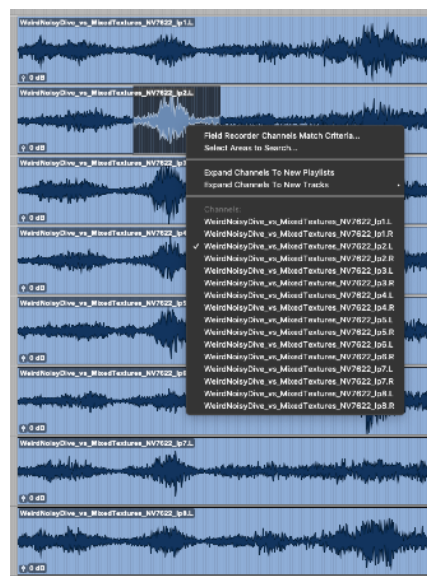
WeirdNoisyDive_vs_MixedTextures_NV7622_lp1.L
0 dB
WeirdNoisyDive_vs_MixedTextures_NV7622_lp2.L
0 dB
WeirdNoisyDive_vs_MixedTextures_NV7622_lp3
0 dB
WeirdNoisyDive_vs_MixedTextures_NV7622_lp4
0 dB
WeirdNoisyDive_vs_MixedTextures_NV7622_lp5
0 dB
WeirdNoisyDive_vs_MixedTextures_NV7622_lp6
0 dB
WeirdNoisyDive_vs_MixedTextures_NV7622_lp7.L
0 dB
WeirdNoisyDive_vs_MixedTextures_NV7622_lp8.L
0 dB

Field Recorder Channels Match Criteria...
Select Areas to Search...
Expand Channels To New Playlists
Expand Channels To New Tracks
Channels:
WeirdNoisyDive_vs_MixedTextures_NV7622_lp1.L
WeirdNoisyDive_vs_MixedTextures_NV7622_lp1.R
✓ WeirdNoisyDive_vs_MixedTextures_NV7622_lp2.L
WeirdNoisyDive_vs_MixedTextures_NV7622_lp2.R
WeirdNoisyDive_vs_MixedTextures_NV7622_lp3.L
WeirdNoisyDive_vs_MixedTextures_NV7622_lp3.R
WeirdNoisyDive_vs_MixedTextures_NV7622_lp4.L
WeirdNoisyDive_vs_MixedTextures_NV7622_lp4.R
WeirdNoisyDive_vs_MixedTextures_NV7622_lp5.L
WeirdNoisyDive_vs_MixedTextures_NV7622_lp5.R
WeirdNoisyDive_vs_MixedTextures_NV7622_lp6.L
WeirdNoisyDive_vs_MixedTextures_NV7622_lp6.R
WeirdNoisyDive_vs_MixedTextures_NV7622_lp7.L
WeirdNoisyDive_vs_MixedTextures_NV7622_lp7.R
WeirdNoisyDive_vs_MixedTextures_NV7622_lp8.L
WeirdNoisyDive_vs_MixedTextures_NV7622_lp8.R